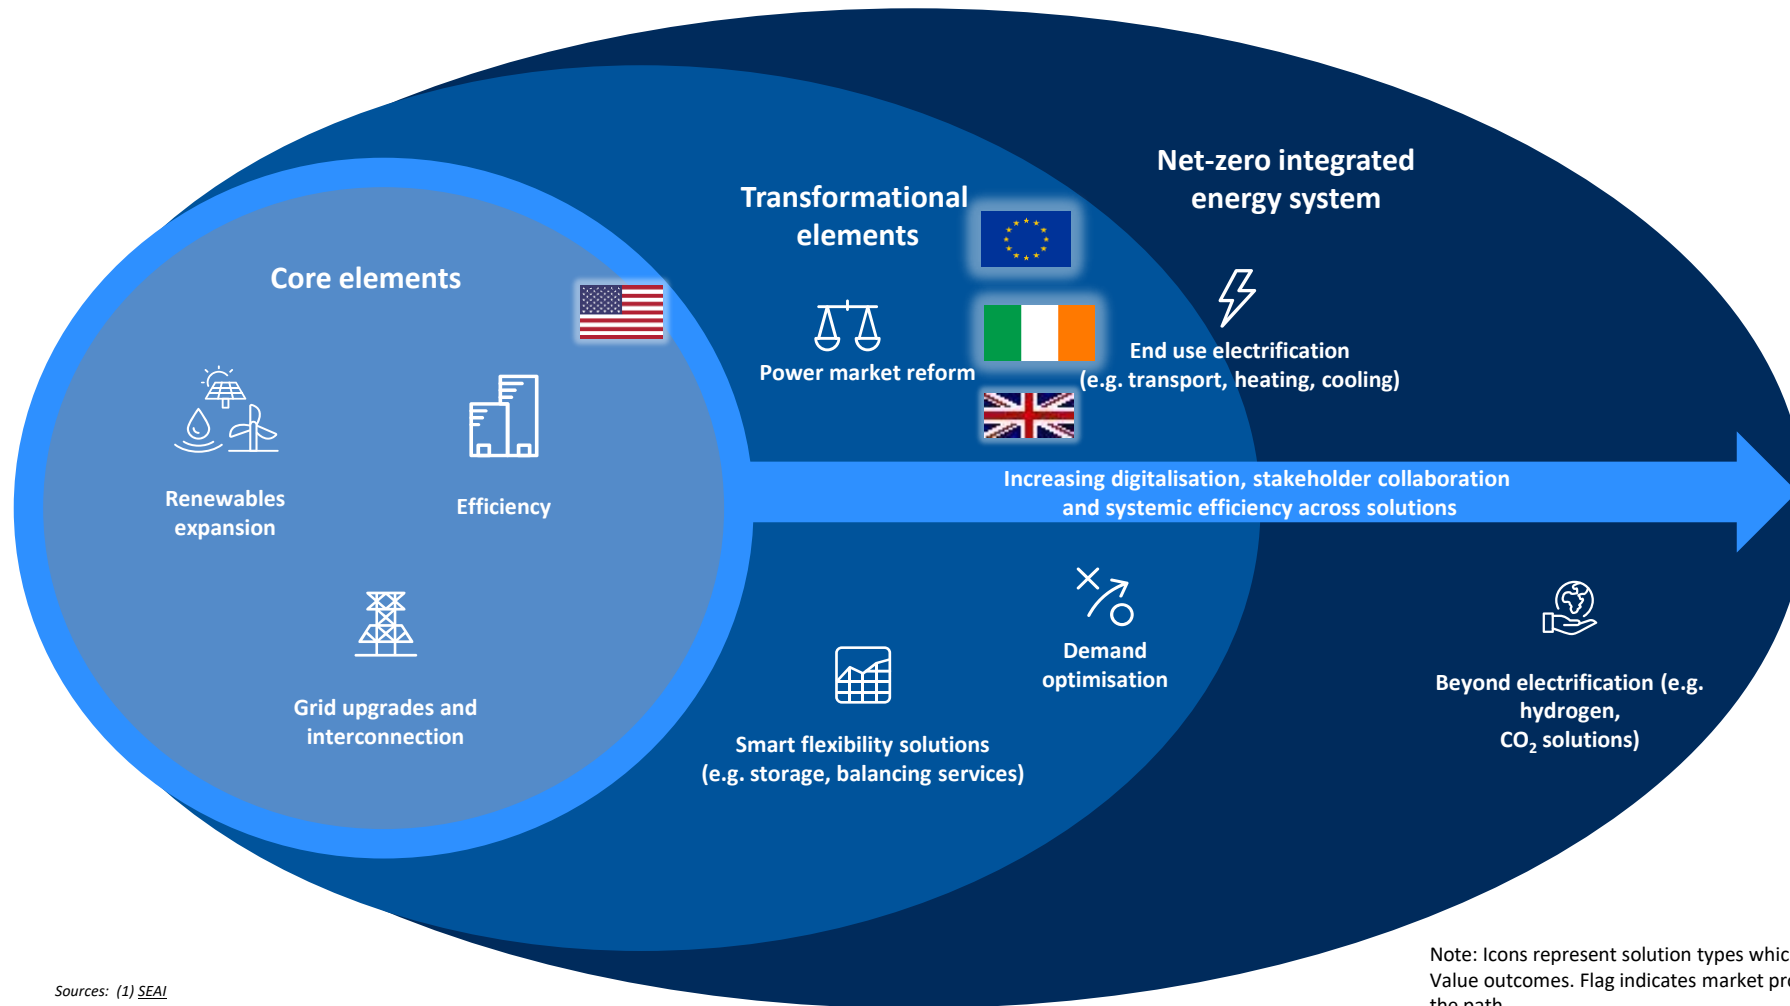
Net-zero integrated energy system

Transformational elements

Core elements

Power market reform

End use electrification (e.g. transport, heating, cooling)

Renewables expansion

Efficiency

Increasing digitalisation, stakeholder collaboration and systemic efficiency across solutions

Demand optimisation

Grid upgrades and interconnection

Smart flexibility solutions (e.g. storage, balancing services)

Beyond electrification (e.g. hydrogen, $CO_2$ solutions)

Note: Icons represent solution types whic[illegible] Value outcomes. Flag indicates market pr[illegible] the path

Sources: (1) SEAI